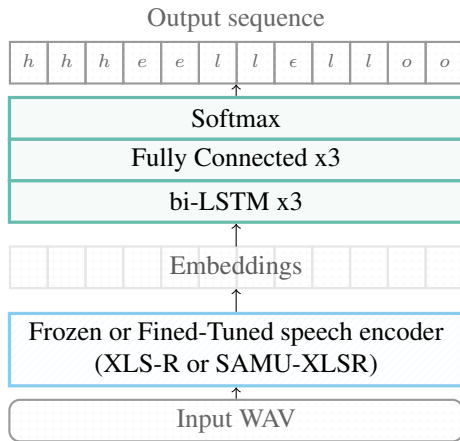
Output sequence

| $h$ | $h$ | $h$ | $e$ | $e$ | $l$ | $l$ | $\epsilon$ | $l$ | $l$ | $o$ | $o$ |
|---|---|---|---|---|---|---|---|---|---|---|---|

Softmax

Fully Connected x3

bi-LSTM x3

Embeddings

Frozen or Fined-Tuned speech encoder (XLS-R or SAMU-XLSR)

Input WAV